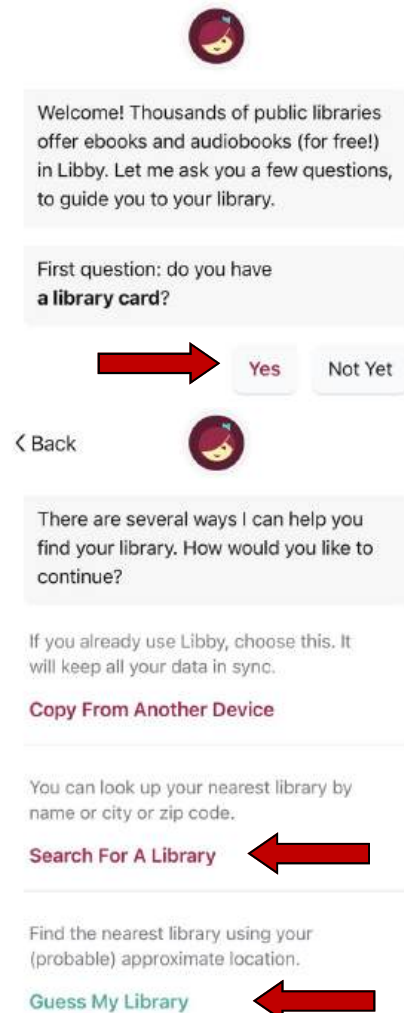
Welcome! Thousands of public libraries offer ebooks and audiobooks (for free!) in Libby. Let me ask you a few questions, to guide you to your library.

First question: do you have **a library card**?

Yes

Not Yet

< Back

There are several ways I can help you find your library. How would you like to continue?

If you already use Libby, choose this. It will keep all your data in sync.

Copy From Another Device

You can look up your nearest library by name or city or zip code.

Search For A Library

Find the nearest library using your (probable) approximate location.

Guess My Library